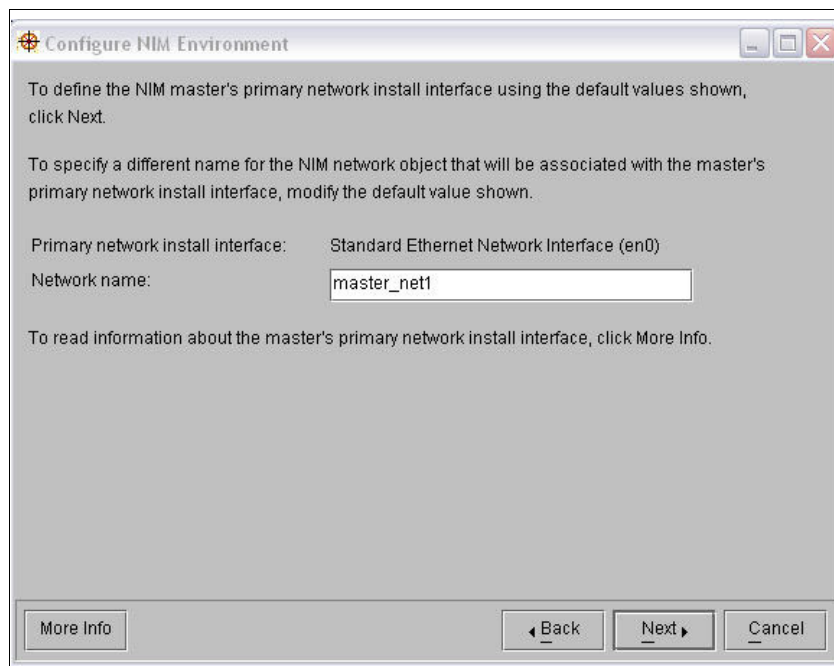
Configure NIM Environment

To define the NIM master's primary network install interface using the default values shown, click Next.

To specify a different name for the NIM network object that will be associated with the master's primary network install interface, modify the default value shown.

Primary network install interface: Standard Ethernet Network Interface (en0)

Network name: master_net1

To read information about the master's primary network install interface, click More Info.

More Info

Back

Next

Cancel